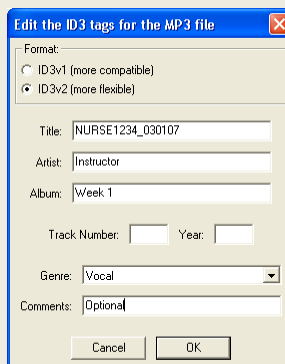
Edit the ID3 tags for the MP3 file

Format:
ID3v1 (more compatible)
ID3v2 (more flexible)

Title: NURSE1234_030107
Artist: Instructor
Album: Week 1
Track Number:
Year:
Genre: Vocal
Comments: Optional

Cancel
OK